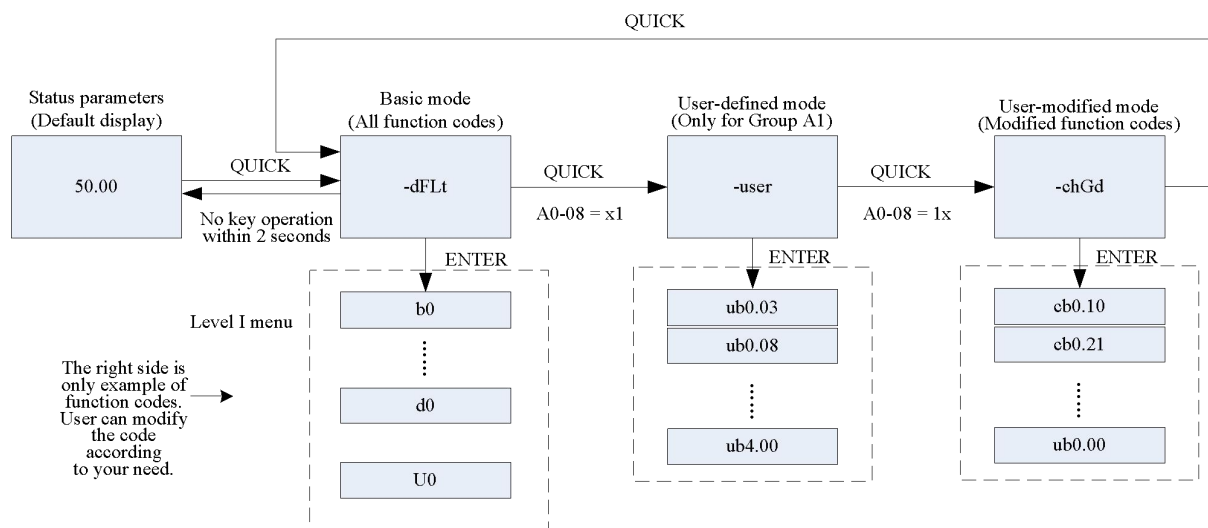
QUICK

Status parameters
(Default display)

50.00

QUICK

No key operation within 2 seconds

Basic mode
(All function codes)

-dFLt

ENTER

Level I menu

b0

⋮

d0

U0

The right side is only example of function codes. User can modify the code according to your need.

QUICK

A0-08 = x1

User-defined mode
(Only for Group A1)

-user

ENTER

ub0.03

ub0.08

⋮

ub4.00

QUICK

A0-08 = 1x

User-modified mode
(Modified function codes)

-chGd

ENTER

cb0.10

cb0.21

⋮

ub0.00